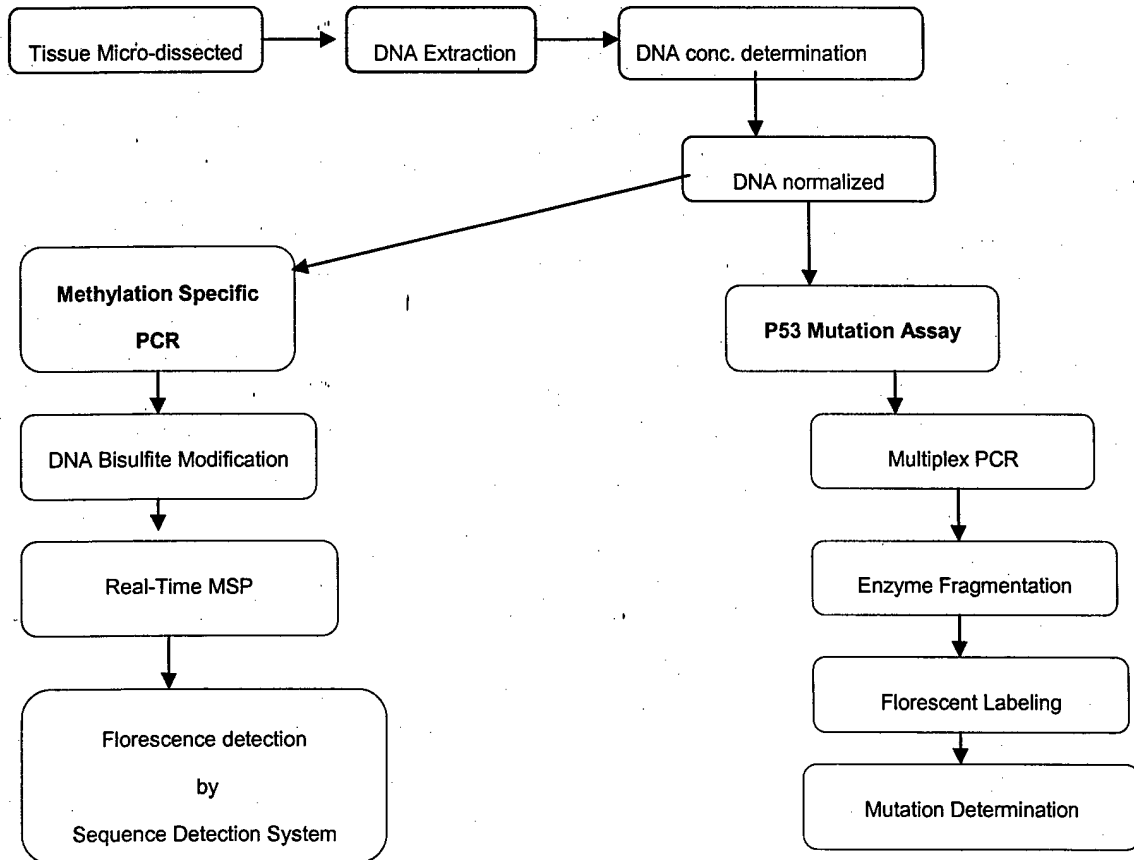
Tissue Micro-dissected

DNA Extraction

DNA conc. determination

DNA normalized

Methylation Specific PCR

DNA Bisulfite Modification

Real-Time MSP

Florescence detection by Sequence Detection System

P53 Mutation Assay

Multiplex PCR

Enzyme Fragmentation

Florescent Labeling

Mutation Determination